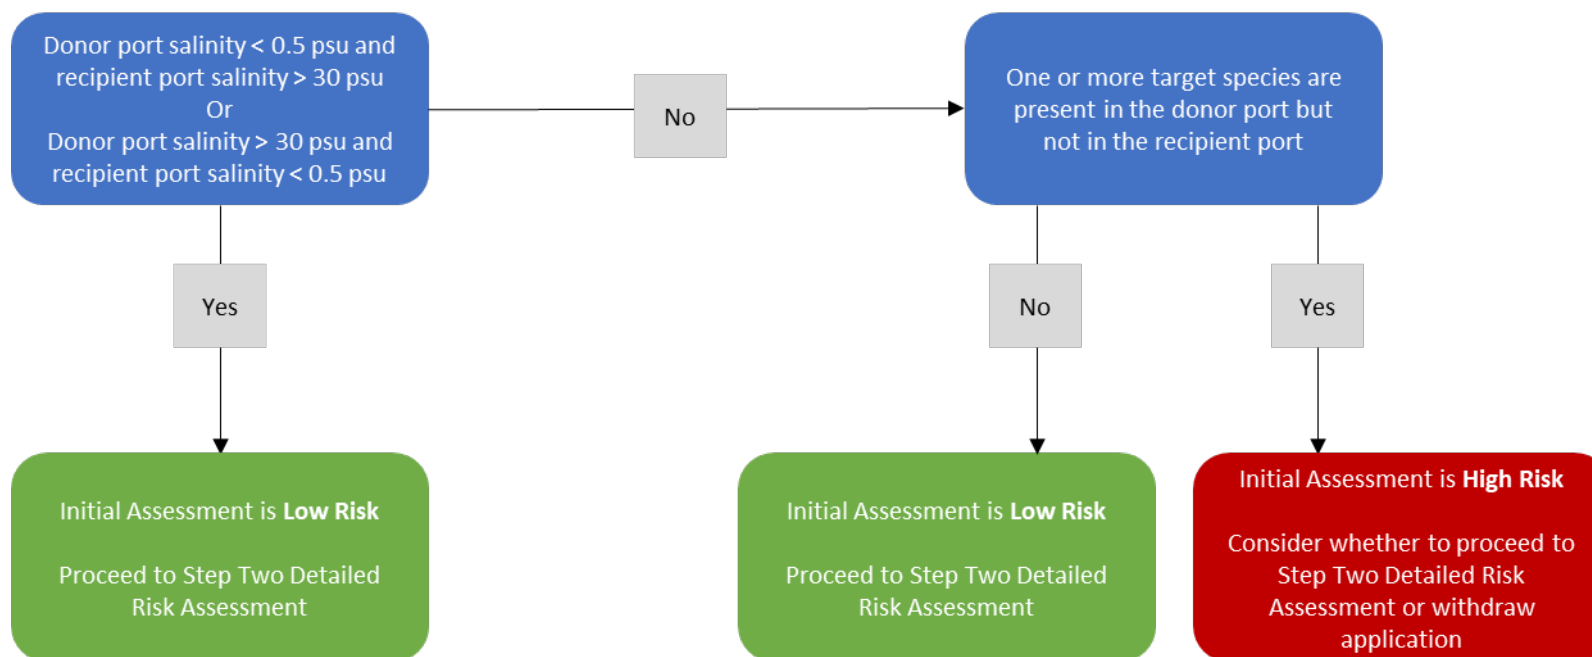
Donor port salinity < 0.5 psu and recipient port salinity > 30 psu
Or
Donor port salinity > 30 psu and recipient port salinity < 0.5 psu

No

One or more target species are present in the donor port but not in the recipient port

Yes

No

Yes

Initial Assessment is **Low Risk**

Proceed to Step Two Detailed Risk Assessment

Initial Assessment is **Low Risk**

Proceed to Step Two Detailed Risk Assessment

Initial Assessment is **High Risk**

Consider whether to proceed to Step Two Detailed Risk Assessment or withdraw application